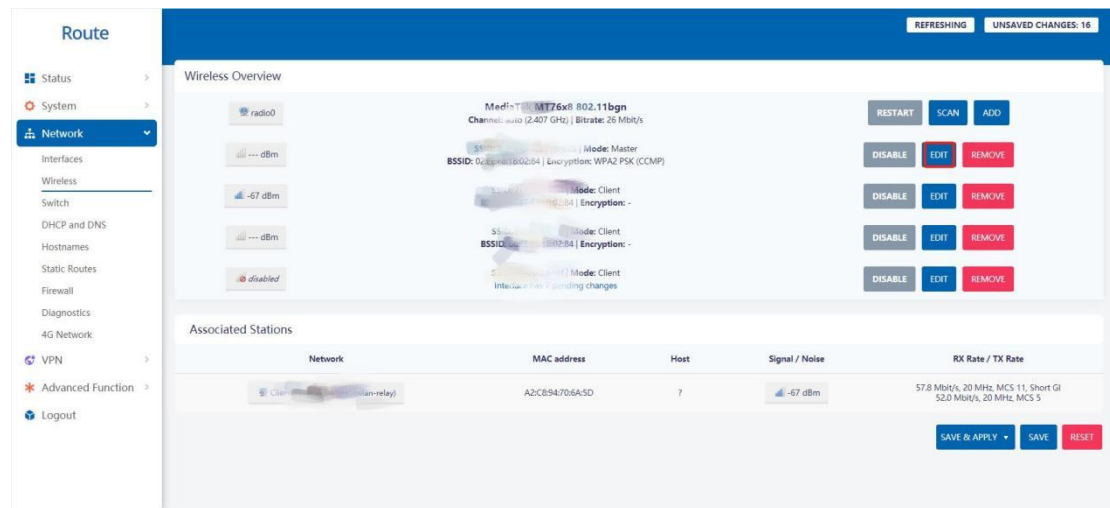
Route

Status
System
Network
Interfaces
Wireless
Switch
DHCP and DNS
Hostnames
Static Routes
Firewall
Diagnostics
4G Network
VPN
Advanced Function
Logout

REFRESHING
UNSAVED CHANGES: 16

Wireless Overview

radio0
MediaT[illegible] MT76x8 802.11bgn
Channel: auto (2.407 GHz) | Bitrate: 26 Mbit/s
RESTART SCAN ADD

--- dBm
SS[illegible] | Mode: Master
BSSID: 0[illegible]:02:84 | Encryption: WPA2 PSK (CCMP)
DISABLE EDIT REMOVE

-67 dBm
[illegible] Mode: Client
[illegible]:84 | Encryption: -
DISABLE EDIT REMOVE

--- dBm
SS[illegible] Mode: Client
BSSID: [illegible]:02:84 | Encryption: -
DISABLE EDIT REMOVE

disabled
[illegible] Mode: Client
Interface has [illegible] pending changes
DISABLE EDIT REMOVE

Associated Stations

| Network | MAC address | Host | Signal / Noise | RX Rate / TX Rate |
|---|---|---|---|---|
| Clie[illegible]lan-relay) | A2:C8:94:70:6A:5D | ? | -67 dBm | 57.8 Mbit/s, 20 MHz, MCS 11, Short GI 52.0 Mbit/s, 20 MHz, MCS 5 |

SAVE & APPLY SAVE RESET